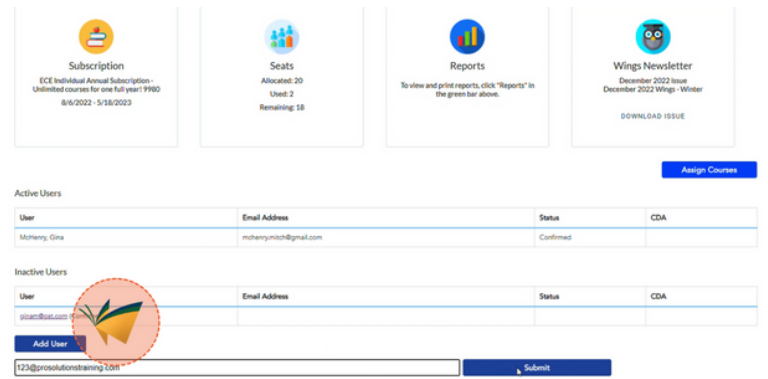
Subscription

ECE Individual Annual Subscription - Unlimited courses for one full year! 9980

8/6/2022 - 5/18/2023

Seats

Allocated: 20

Used: 2

Remaining: 18

Reports

To view and print reports, click "Reports" in the green bar above.

Wings Newsletter

December 2022 Issue

December 2022 Wings - Winter

DOWNLOAD ISSUE

Assign Courses

Active Users

| User | Email Address | Status | CDA |
|---|---|---|---|
| McHenry, Gina | mchenry.mitch@gmail.com | Confirmed | |

Inactive Users

| User | Email Address | Status | CDA |
|---|---|---|---|
| pinart@pst.com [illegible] | | | |

Add User

123@prosolutionstraining.com

Submit